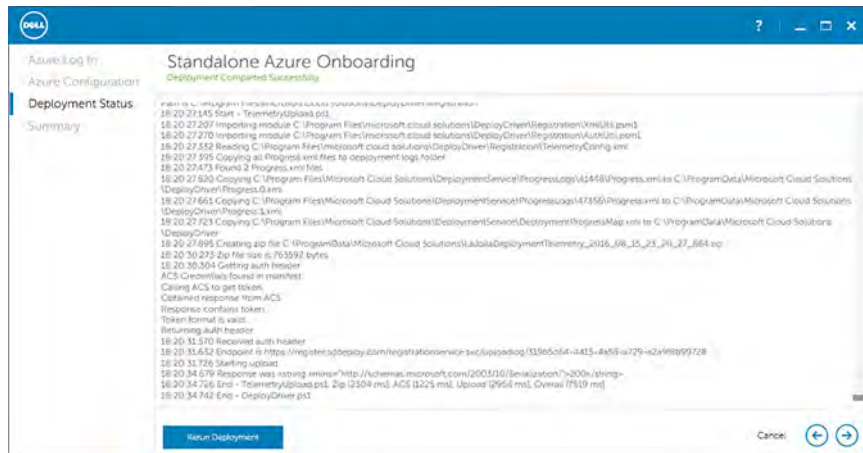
DELL

?

Azure Log In
Azure Configuration
Deployment Status
Summary

Standalone Azure Onboarding
Deployment Completed Successfully

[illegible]
18:20:27.145 Start - TelemetryUpload.ps1
18:20:27.207 Importing module C:\Program Files\microsoft cloud solutions\DeployDriver\Registration\XmlUtil.psm1
18:20:27.270 Importing module C:\Program Files\microsoft cloud solutions\DeployDriver\Registration\AuthUtil.psm1
18:20:27.332 Reading C:\Program Files\microsoft cloud solutions\DeployDriver\Registration\TelemetryConfig.xml
18:20:27.395 Copying all Progress.xml files to deployment logs folder
18:20:27.473 Found 2 Progress.xml files
18:20:27.520 Copying C:\Program Files\Microsoft Cloud Solutions\DeploymentService\ProgressLogs\41448\Progress.xml to C:\ProgramData\Microsoft Cloud Solutions\DeployDriver\Progress.0.xml
18:20:27.661 Copying C:\Program Files\Microsoft Cloud Solutions\DeploymentService\ProgressLogs\47856\Progress.xml to C:\ProgramData\Microsoft Cloud Solutions\DeployDriver\Progress.1.xml
18:20:27.723 Copying C:\Program Files\Microsoft Cloud Solutions\DeploymentService\DeploymentProgressMap.xml to C:\ProgramData\Microsoft Cloud Solutions\DeployDriver
18:20:27.895 Creating zip file C:\ProgramData\Microsoft Cloud Solutions\LaJollaDeploymentTelemetry_2016_08_15_23_20_27_884.zip
18:20:30.273 Zip file size is 763592 bytes
18:20:30.304 Getting auth header
ACS Credentials found in manifest
Calling ACS to get token.
Obtained response from ACS
Response contains token.
Token format is valid.
Returning auth header
18:20:31.570 Received auth header
18:20:31.632 Endpoint is https://register.sjdeploy.com/registrationservice.svc/uploadlog/319b5d54-4415-4a58-a729-e2a9f8b99728
18:20:31.726 Starting upload
18:20:34.679 Response was <string xmlns="http://schemas.microsoft.com/2003/10/Serialization/">200</string>
18:20:34.726 End - TelemetryUpload.ps1. Zip [2304 ms], ACS [1225 ms], Upload [2954 ms], Overall [7519 ms]
18:20:34.742 End - DeployDriver.ps1

Rerun Deployment

Cancel